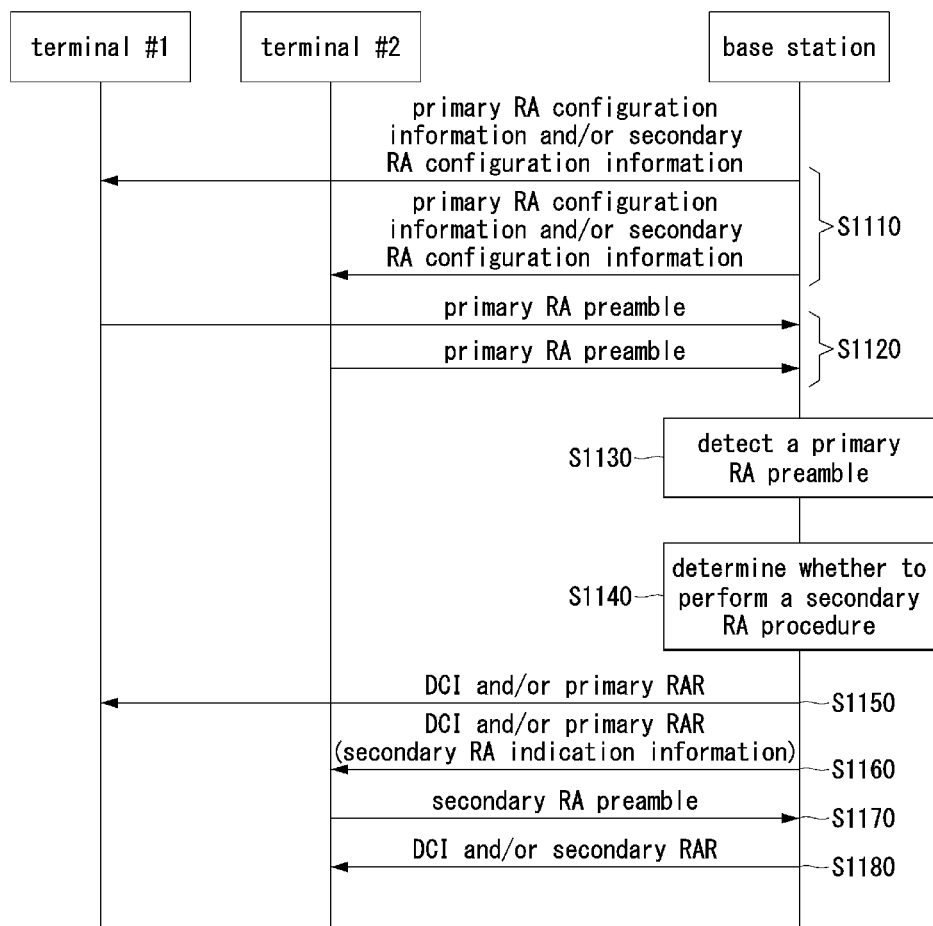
terminal #1

terminal #2

base station

primary RA configuration information and/or secondary RA configuration information

primary RA configuration information and/or secondary RA configuration information

S1110

primary RA preamble

primary RA preamble

S1120

S1130

detect a primary RA preamble

S1140

determine whether to perform a secondary RA procedure

DCI and/or primary RAR

S1150

DCI and/or primary RAR (secondary RA indication information)

S1160

secondary RA preamble

S1170

DCI and/or secondary RAR

S1180